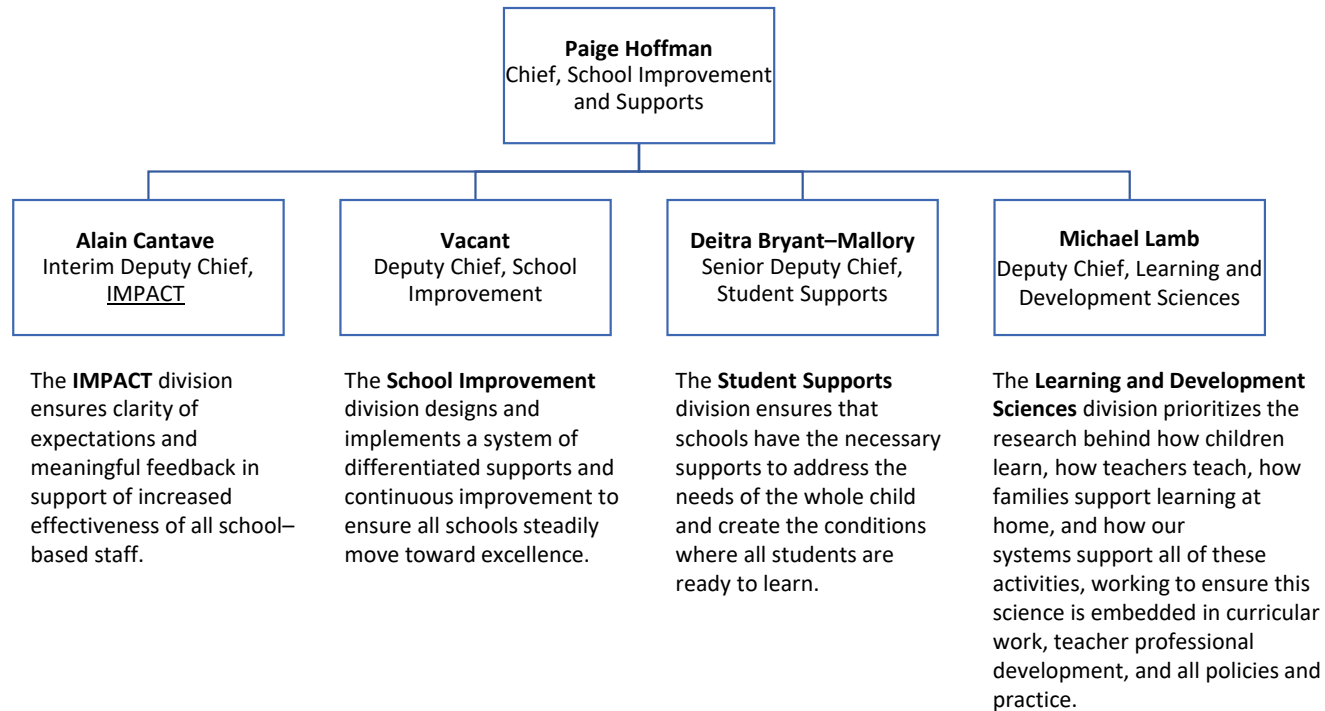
Paige Hoffman
Chief, School Improvement and Supports

Alain Cantave
Interim Deputy Chief, IMPACT

Vacant
Deputy Chief, School Improvement

Deitra Bryant–Mallory
Senior Deputy Chief, Student Supports

Michael Lamb
Deputy Chief, Learning and Development Sciences

The IMPACT division ensures clarity of expectations and meaningful feedback in support of increased effectiveness of all school–based staff.

The School Improvement division designs and implements a system of differentiated supports and continuous improvement to ensure all schools steadily move toward excellence.

The Student Supports division ensures that schools have the necessary supports to address the needs of the whole child and create the conditions where all students are ready to learn.

The Learning and Development Sciences division prioritizes the research behind how children learn, how teachers teach, how families support learning at home, and how our systems support all of these activities, working to ensure this science is embedded in curricular work, teacher professional development, and all policies and practice.